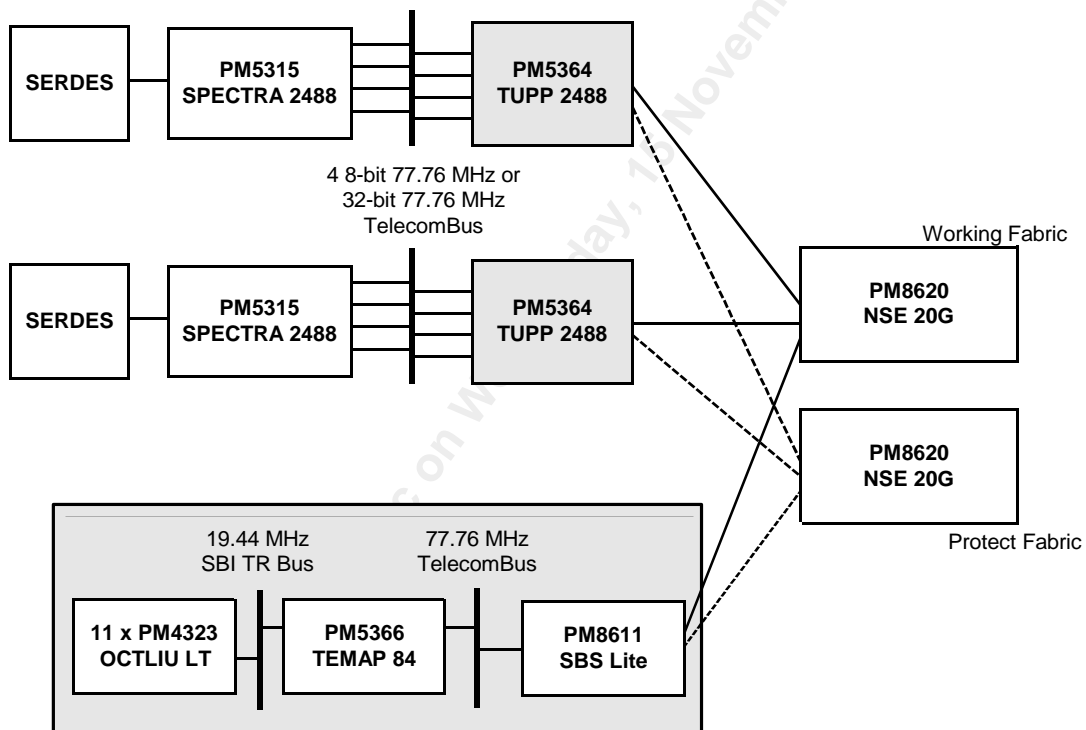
SERDES

PM5315
SPECTRA 2488

PM5364
TUPP 2488

4 8-bit 77.76 MHz or
32-bit 77.76 MHz
TelecomBus

Working Fabric

SERDES

PM5315
SPECTRA 2488

PM5364
TUPP 2488

PM8620
NSE 20G

PM8620
NSE 20G

Protect Fabric

19.44 MHz
SBI TR Bus

77.76 MHz
TelecomBus

11 x PM4323
OCTLIU LT

PM5366
TEMAP 84

PM8611
SBS Lite